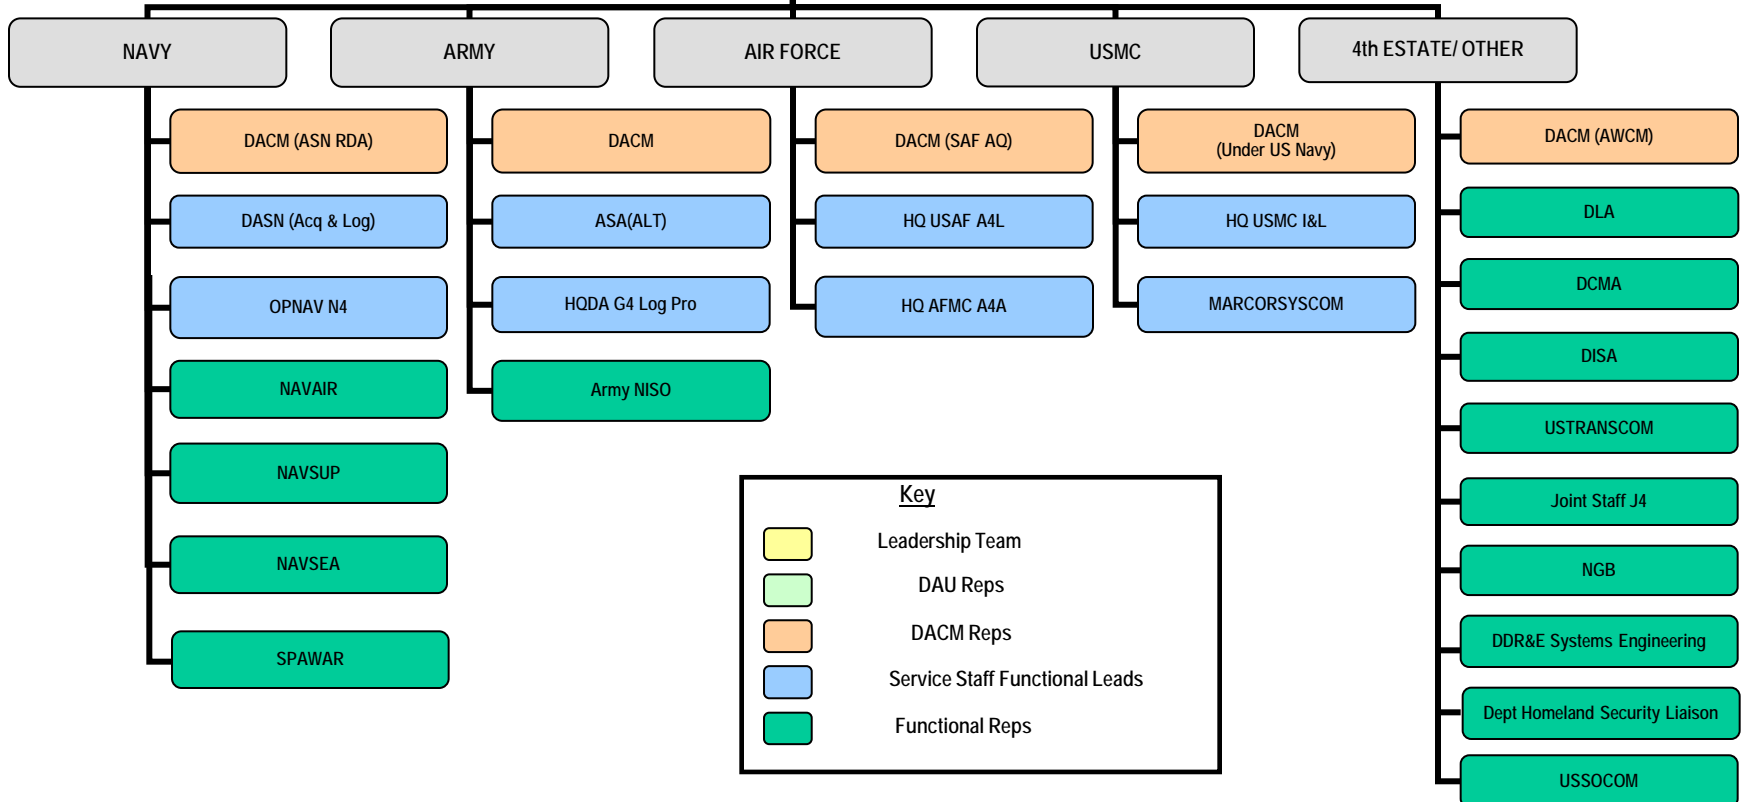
NAVY

DACM (ASN RDA)

DASN (Acq & Log)

OPNAV N4

NAVAIR

NAVSUP

NAVSEA

SPAWAR

ARMY

DACM

ASA(ALT)

HQDA G4 Log Pro

Army NISO

AIR FORCE

DACM (SAF AQ)

HQ USAF A4L

HQ AFMC A4A

USMC

DACM
(Under US Navy)

HQ USMC I&L

MARCORSYSCOM

4th ESTATE/ OTHER

DACM (AWCM)

DLA

DCMA

DISA

USTRANSCOM

Joint Staff J4

NGB

DDR&E Systems Engineering

Dept Homeland Security Liaison

USSOCOM

Key

Leadership Team

DAU Reps

DACM Reps

Service Staff Functional Leads

Functional Reps